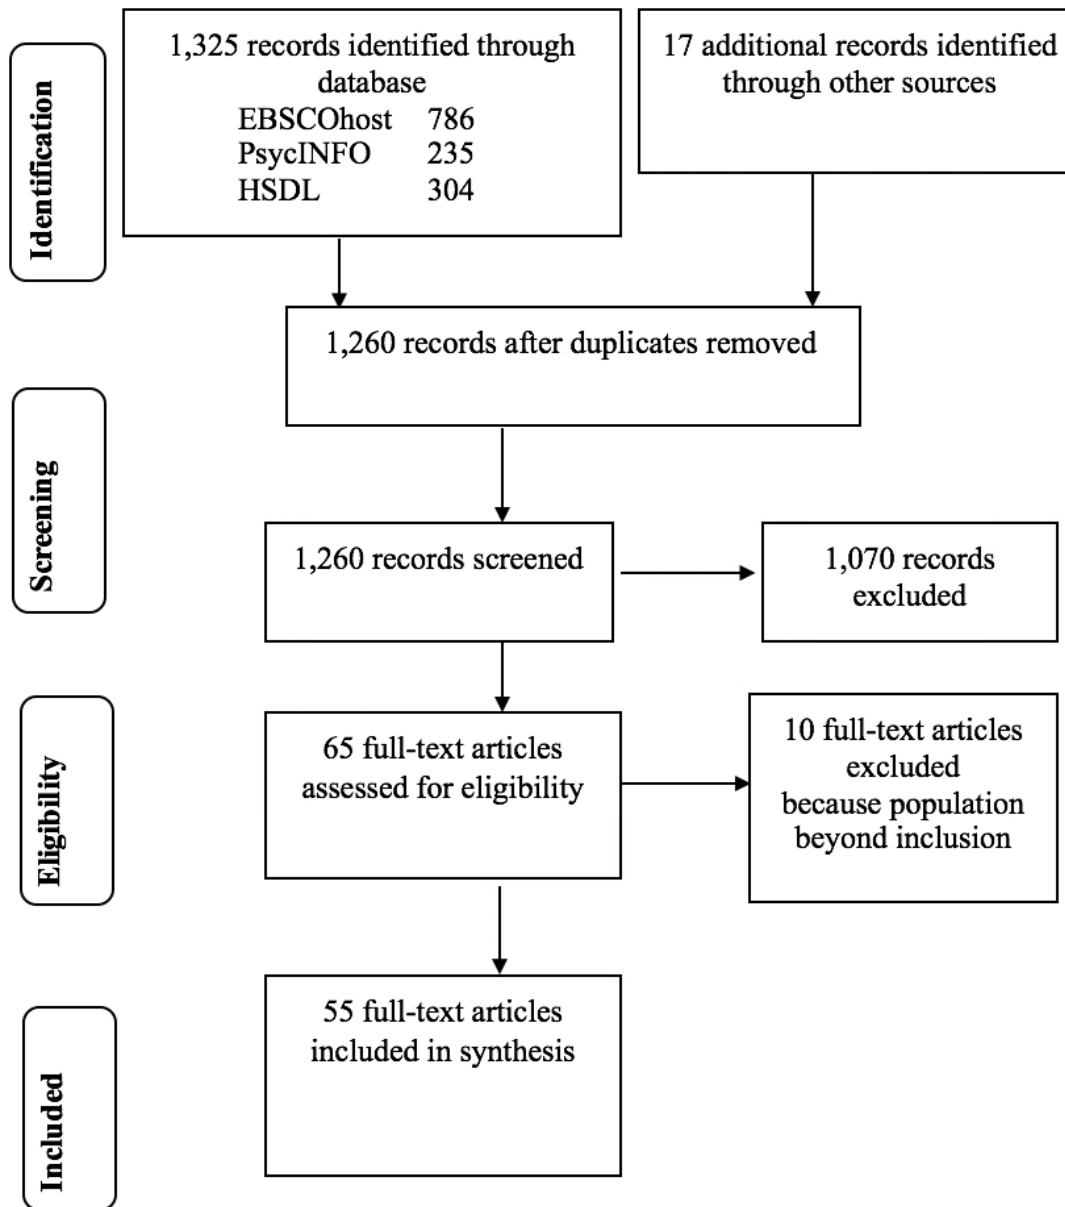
Identification

1,325 records identified through database
EBSCOhost 786
PsycINFO 235
HSDL 304

17 additional records identified through other sources

1,260 records after duplicates removed

Screening

1,260 records screened

1,070 records excluded

Eligibility

65 full-text articles assessed for eligibility

10 full-text articles excluded because population beyond inclusion

Included

55 full-text articles included in synthesis